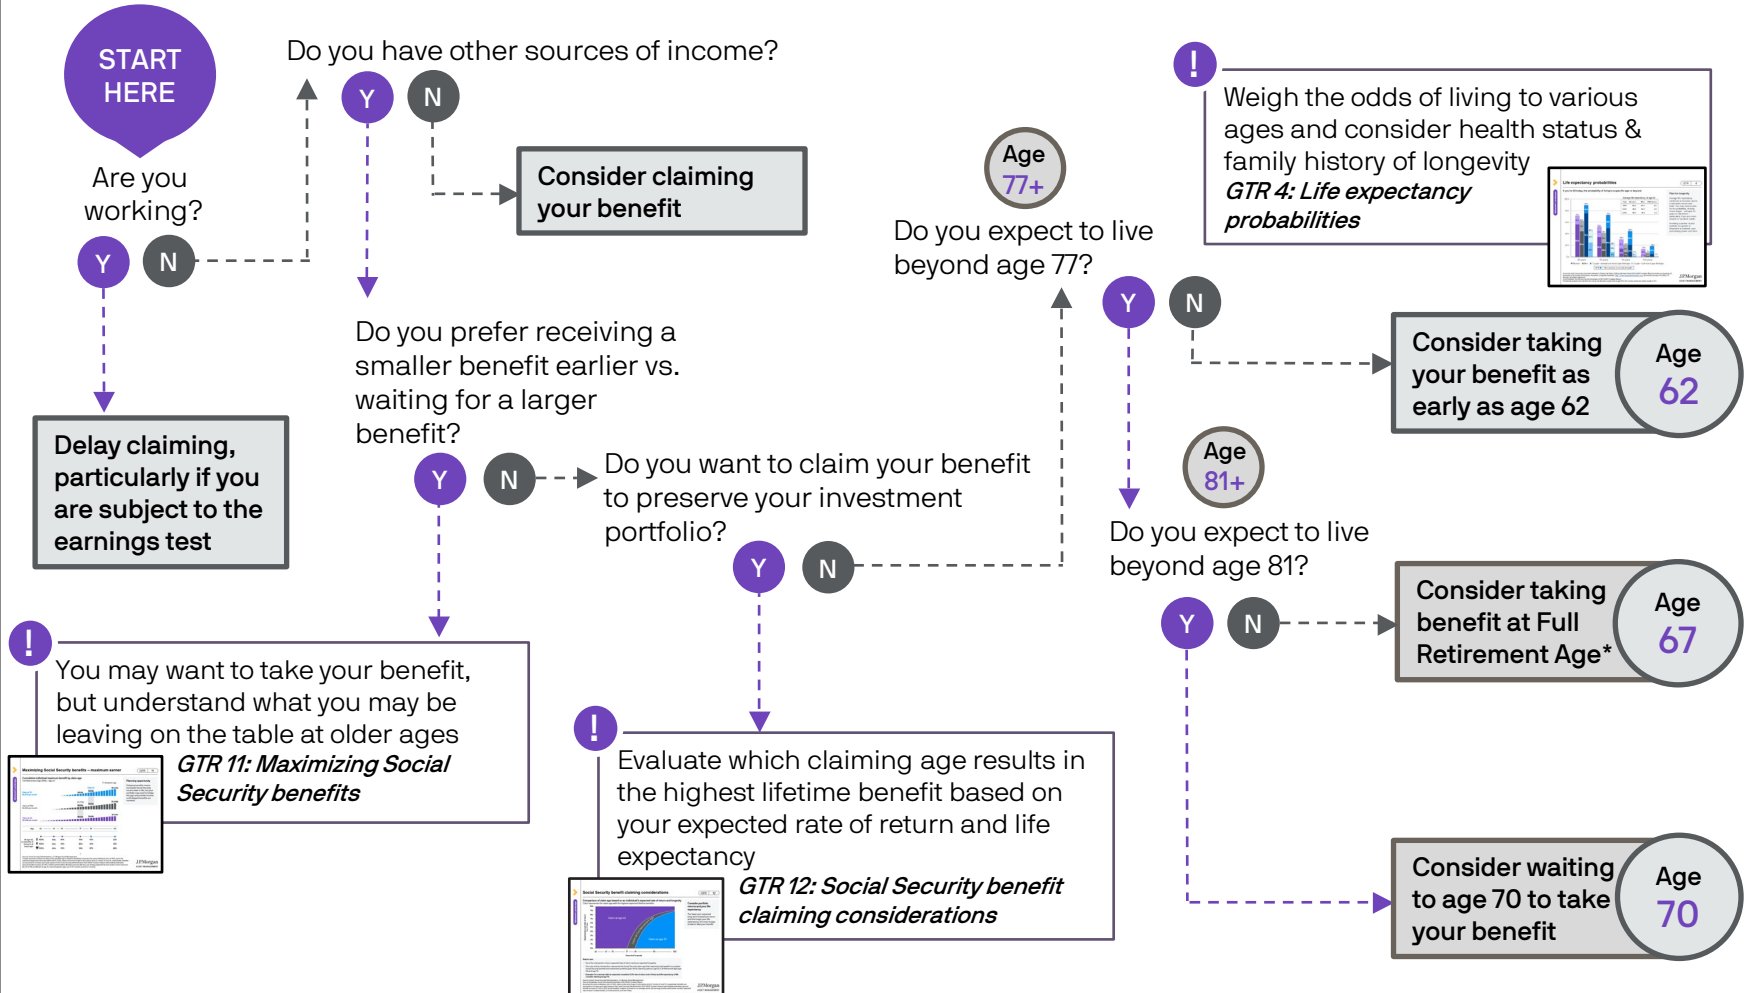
START HERE

Are you working?

Y N

Delay claiming, particularly if you are subject to the earnings test

Do you have other sources of income?

Y N

Consider claiming your benefit

Do you prefer receiving a smaller benefit earlier vs. waiting for a larger benefit?

Y N

!

You may want to take your benefit, but understand what you may be leaving on the table at older ages

GTR 11: Maximizing Social Security benefits

Do you want to claim your benefit to preserve your investment portfolio?

Y N

!

Evaluate which claiming age results in the highest lifetime benefit based on your expected rate of return and life expectancy

GTR 12: Social Security benefit claiming considerations

Age 77+

Do you expect to live beyond age 77?

Y N

!

Weigh the odds of living to various ages and consider health status & family history of longevity

GTR 4: Life expectancy probabilities

Consider taking your benefit as early as age 62

Age 62

Age 81+

Do you expect to live beyond age 81?

Y N

Consider taking benefit at Full Retirement Age*

Age 67

Consider waiting to age 70 to take your benefit

Age 70